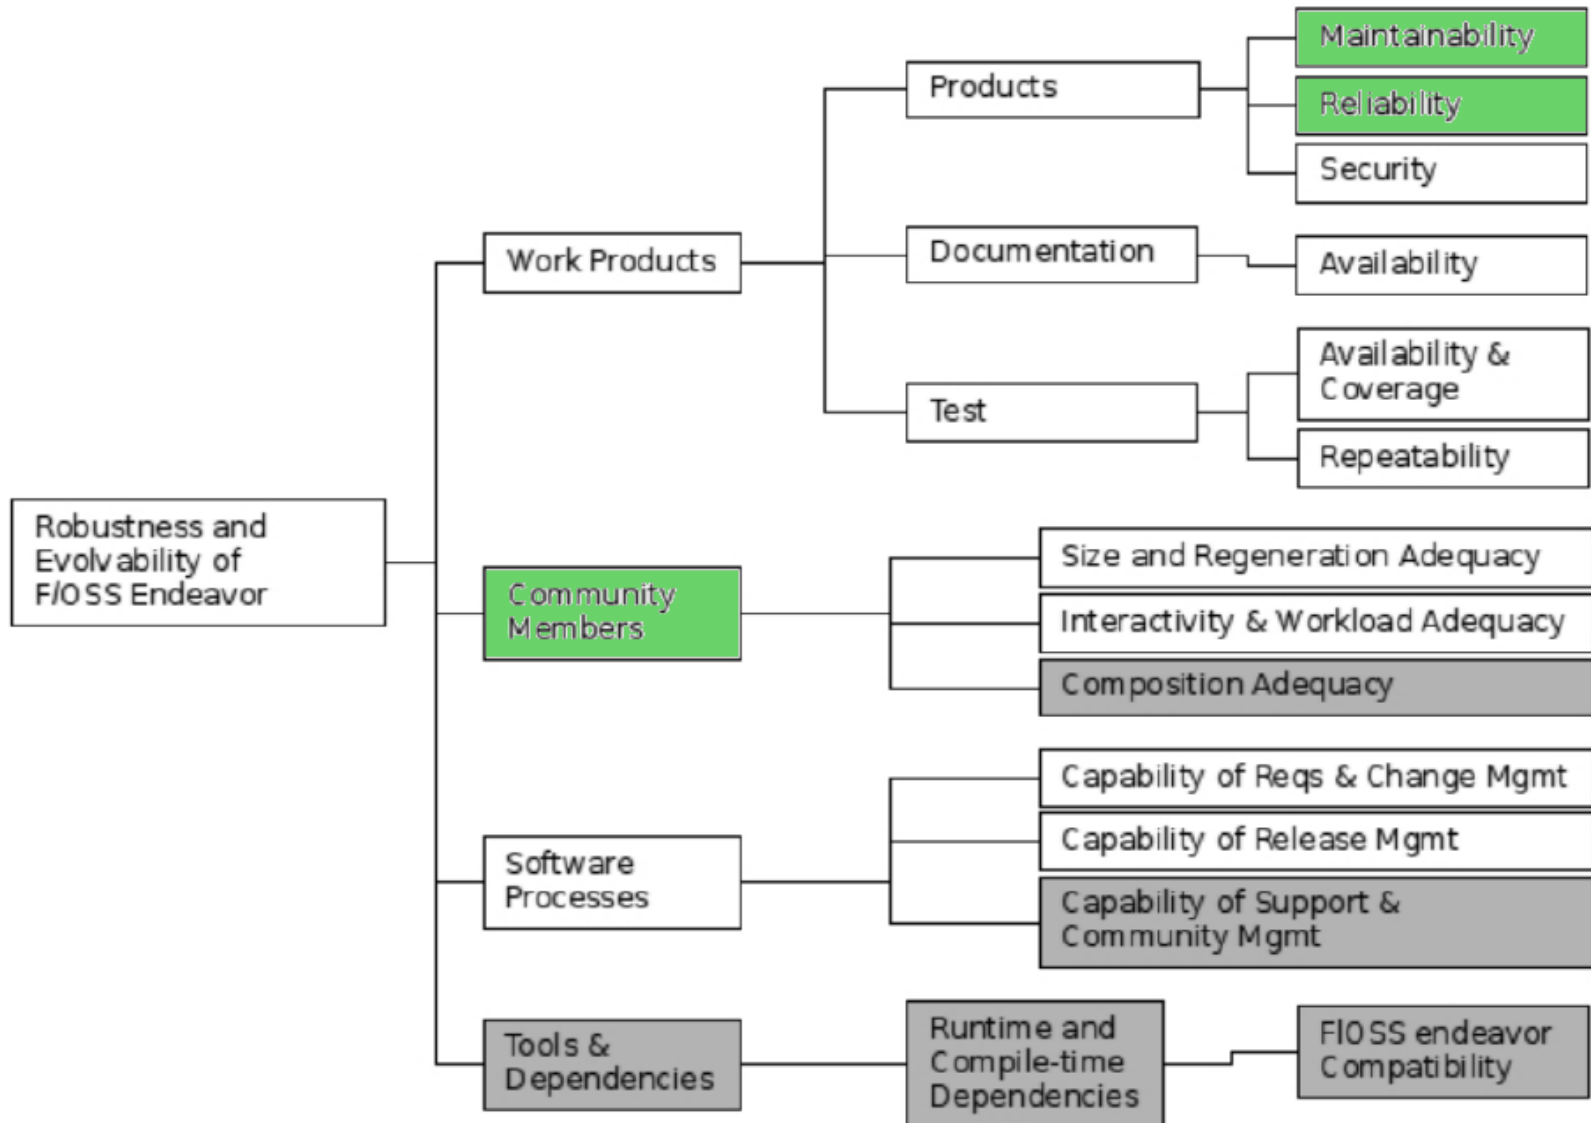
Robustness and Evolvability of F/OSS Endeavor

Work Products

Products

Maintainability

Reliability

Security

Documentation

Availability

Test

Availability & Coverage

Repeatability

Community Members

Size and Regeneration Adequacy

Interactivity & Workload Adequacy

Composition Adequacy

Software Processes

Capability of Reqs & Change Mgmt

Capability of Release Mgmt

Capability of Support & Community Mgmt

Tools & Dependencies

Runtime and Compile-time Dependencies

FlOSS endeavor Compatibility